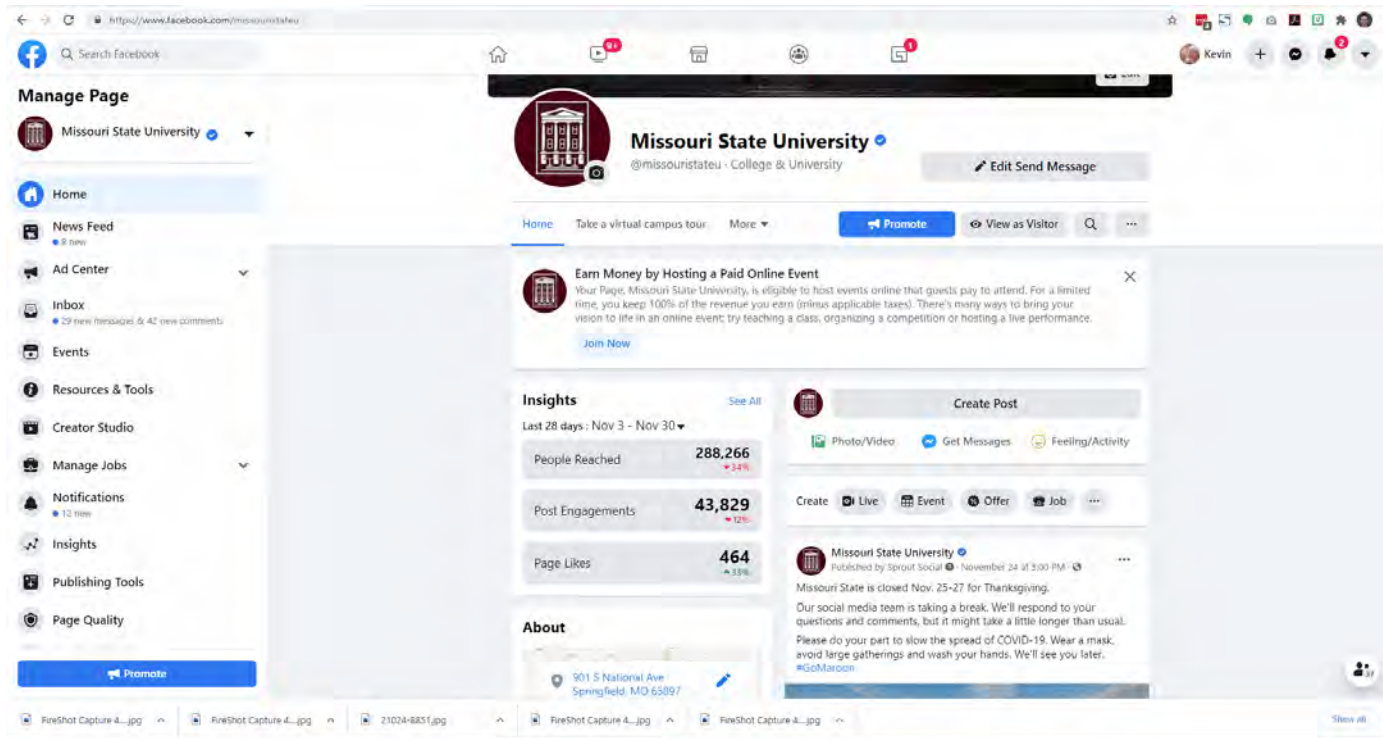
https://www.facebook.com/missouristateu

Search Facebook

9+

Kevin

2

Manage Page

Missouri State University

Home

News Feed
8 new

Ad Center

Inbox
29 new messages & 42 new comments

Events

Resources & Tools

Creator Studio

Manage Jobs

Notifications
12 new

Insights

Publishing Tools

Page Quality

Promote

Missouri State University
@missouristateu · College & University

Edit Send Message

Home Take a virtual campus tour More

Promote View as Visitor

Earn Money by Hosting a Paid Online Event
Your Page, Missouri State University, is eligible to host events online that guests pay to attend. For a limited time, you keep 100% of the revenue you earn (minus applicable taxes). There's many ways to bring your vision to life in an online event; try teaching a class, organizing a competition or hosting a live performance.

Join Now

Insights See All
Last 28 days : Nov 3 - Nov 30

People Reached 288,266
34%

Post Engagements 43,829
12%

Page Likes 464
33%

About

901 S National Ave
Springfield, MO 65897

Create Post

Photo/Video Get Messages Feeling/Activity

Create Live Event Offer Job

Missouri State University
Published by Sprout Social · November 24 at 3:00 PM ·

Missouri State is closed Nov. 25-27 for Thanksgiving.

Our social media team is taking a break. We'll respond to your questions and comments, but it might take a little longer than usual.

Please do your part to slow the spread of COVID-19. Wear a mask, avoid large gatherings and wash your hands. We'll see you later. #GoMaroon

FireShot Capture 4....jpg FireShot Capture 4....jpg 21024-8851.jpg FireShot Capture 4....jpg FireShot Capture 4....jpg Show all